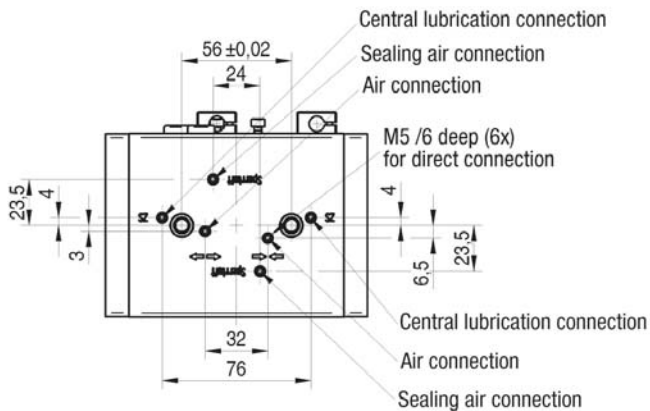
Central lubrication connection
Sealing air connection
Air connection
M5 /6 deep (6x)
for direct connection
56 ±0,02
24
23,5
4
3
4
23,5
6,5
32
76
Central lubrication connection
Air connection
Sealing air connection